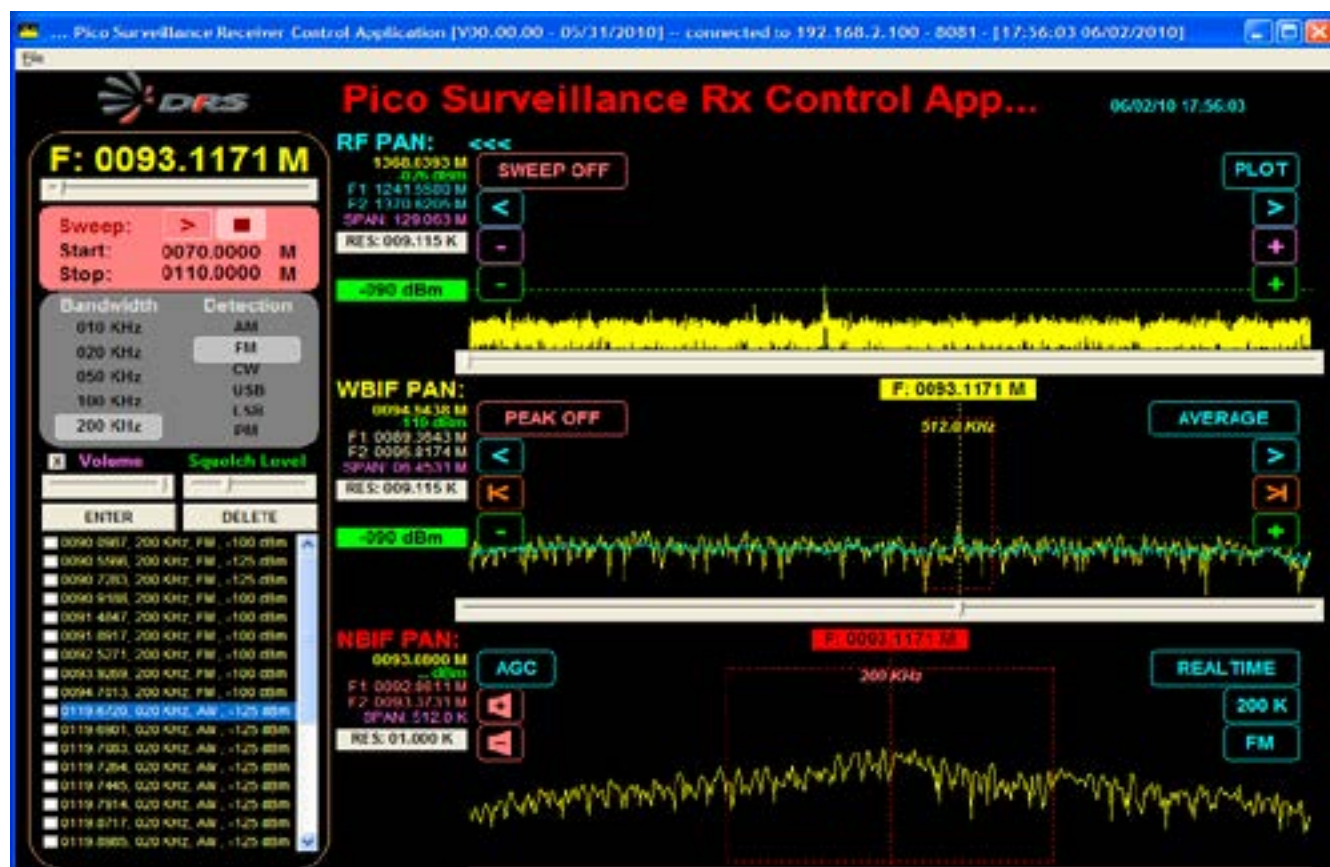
... Pico Surveillance Receiver Control Application [V00.00.00 - 05/31/2010] -- connected to 192.168.2.100 - 8081 - [17:56:03 06/02/2010]

File

DRS

Pico Surveillance Rx Control App...

06/02/10 17:56:03

F: 0093.1171 M

Sweep: > ■
Start: 0070.0000 M
Stop: 0110.0000 M

Bandwidth
010 KHz
020 KHz
050 KHz
100 KHz
200 KHz

Detection
AM
FM
CW
USB
LSB
PM

X Volume
Squelch Level

ENTER
DELETE

0090.0987, 200 KHz, FM, -100 dBm
0090.5566, 200 KHz, FM, -125 dBm
0090.7203, 200 KHz, FM, -125 dBm
0090.9188, 200 KHz, FM, -100 dBm
0091.4847, 200 KHz, FM, -100 dBm
0091.8917, 200 KHz, FM, -100 dBm
0092.5271, 200 KHz, FM, -100 dBm
0093.9269, 200 KHz, FM, -100 dBm
0094.7013, 200 KHz, FM, -100 dBm
0119.6720, 020 KHz, AM, -125 dBm
0119.6901, 020 KHz, AM, -125 dBm
0119.7053, 020 KHz, AM, -125 dBm
0119.7264, 020 KHz, AM, -125 dBm
0119.7445, 020 KHz, AM, -125 dBm
0119.7914, 020 KHz, AM, -125 dBm
0119.8717, 020 KHz, AM, -125 dBm
0119.8985, 020 KHz, AM, -125 dBm

RF PAN: <<<
1368.6393 M
-076 dBm
F1: 1241.5580 M
F2: 1370.6205 M
SPAN: 129.063 M
RES: 009.115 K
-090 dBm
SWEEP OFF
PLOT
<
>
-
+
-
+

WBIF PAN:
0094.5438 M
-110 dBm
F1: 0089.3843 M
F2: 0095.8174 M
SPAN: 06.4531 M
RES: 009.115 K
-090 dBm
PEAK OFF
F: 0093.1171 M
512.0 KHz
AVERAGE
<
>
|<
>|
-
+

NBIF PAN:
0093.0000 M
... dBm
F1: 0092.8611 M
F2: 0093.3731 M
SPAN: 512.0 K
RES: 01.000 K
AGC
F: 0093.1171 M
200 KHz
REALTIME
200 K
FM